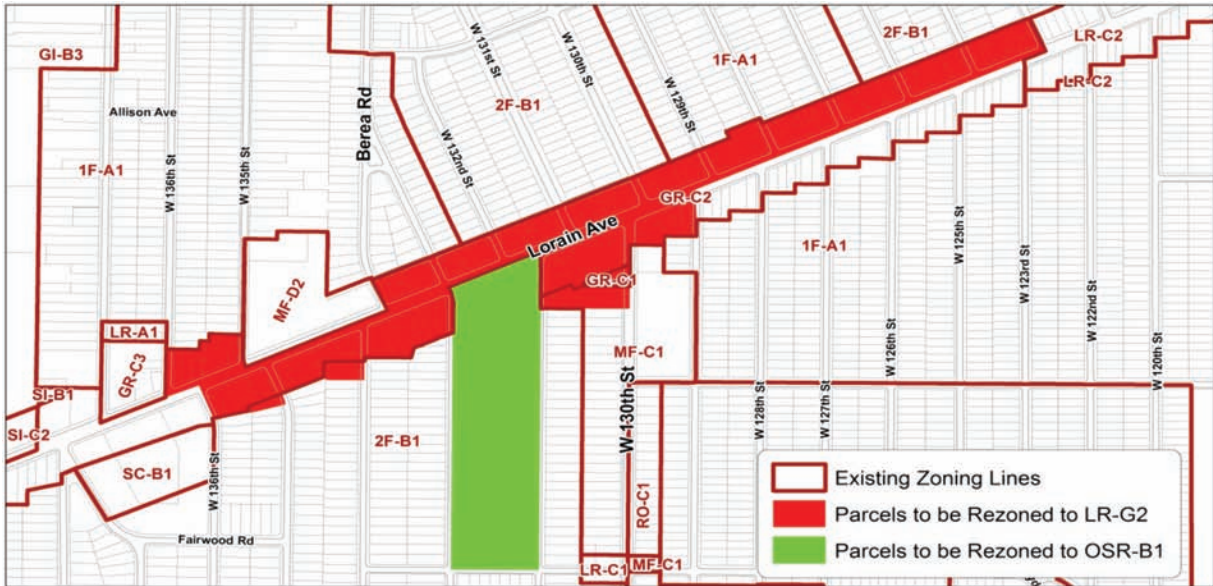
GI-B3
Allison Ave
1F-A1
W 136th St
W 135th St
Berea Rd
W 131st St
W 130th St
2F-B1
W 132nd St
1F-A1
W 129th St
2F-B1
LR-C2
LR-C2
GR-C2
Lorain Ave
1F-A1
W 125th St
W 123rd St
W 122nd St
W 120th St
MF-D2
GR-C1
LR-A1
GR-C3
SI-B1
SI-C2
MF-C1
W 128th St
W 127th St
W 126th St
W 130th St
2F-B1
SC-B1
W 136th St
Fairwood Rd
RO-C1
LR-C1
MF-C1
Existing Zoning Lines
Parcels to be Rezoned to LR-G2
Parcels to be Rezoned to OSR-B1